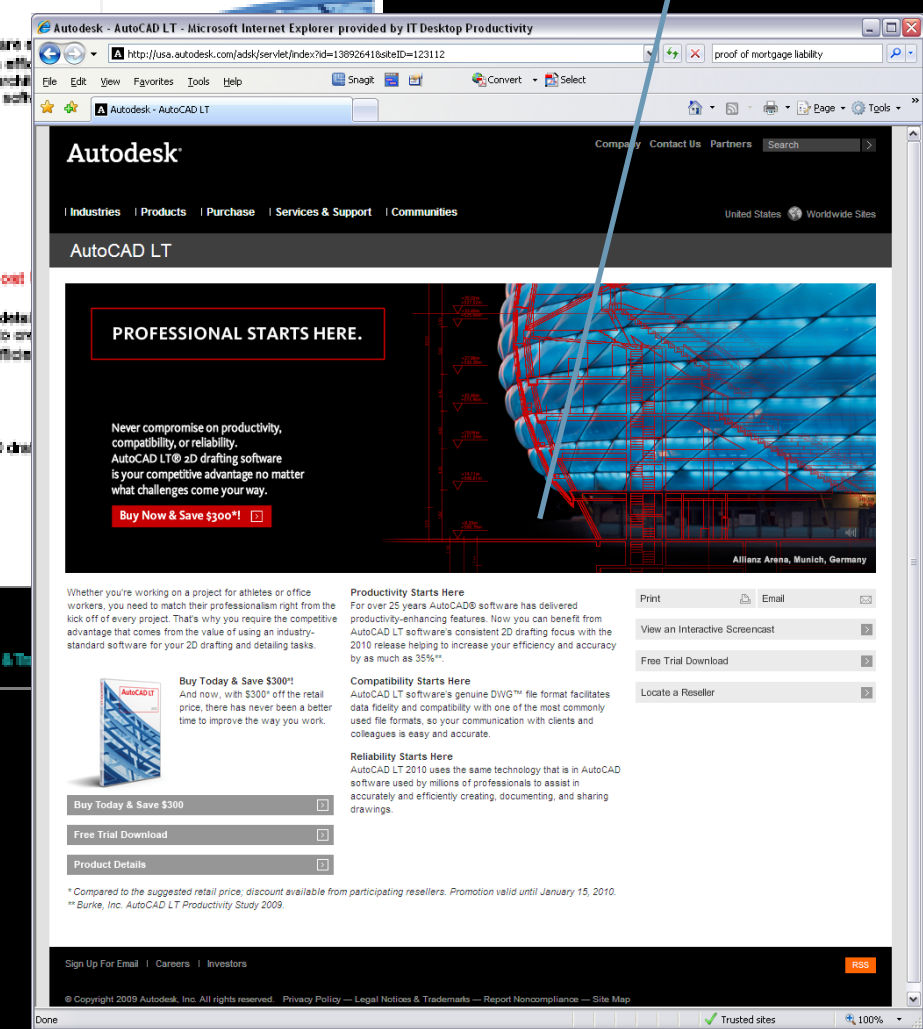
Autodesk - AutoCAD LT - Microsoft Internet Explorer provided by IT Desktop Productivity

http://usa.autodesk.com/adsk/servlet/index?id=13892641&siteID=123112

proof of mortgage liability

File Edit View Favorites Tools Help

Snagit

Convert Select

Autodesk - AutoCAD LT

Page Tools

Autodesk

Company Contact Us Partners Search

| Industries | Products | Purchase | Services & Support | Communities

United States Worldwide Sites

AutoCAD LT

PROFESSIONAL STARTS HERE.

Never compromise on productivity, compatibility, or reliability. AutoCAD LT® 2D drafting software is your competitive advantage no matter what challenges come your way.

Buy Now & Save $300*!

Allianz Arena, Munich, Germany

Whether you're working on a project for athletes or office workers, you need to match their professionalism right from the kick off of every project. That's why you require the competitive advantage that comes from the value of using an industry-standard software for your 2D drafting and detailing tasks.

AutoCAD LT

Buy Today & Save $300*!
And now, with $300* off the retail price, there has never been a better time to improve the way you work.

Buy Today & Save $300

Free Trial Download

Product Details

Productivity Starts Here
For over 25 years AutoCAD® software has delivered productivity-enhancing features. Now you can benefit from AutoCAD LT software's consistent 2D drafting focus with the 2010 release helping to increase your efficiency and accuracy by as much as 35%**.

Compatibility Starts Here
AutoCAD LT software's genuine DWG™ file format facilitates data fidelity and compatibility with one of the most commonly used file formats, so your communication with clients and colleagues is easy and accurate.

Reliability Starts Here
AutoCAD LT 2010 uses the same technology that is in AutoCAD software used by millions of professionals to assist in accurately and efficiently creating, documenting, and sharing drawings.

Print

Email

View an Interactive Screencast

Free Trial Download

Locate a Reseller

* Compared to the suggested retail price; discount available from participating resellers. Promotion valid until January 15, 2010.
** Burke, Inc. AutoCAD LT Productivity Study 2009.

Sign Up For Email | Careers | Investors

RSS

© Copyright 2009 Autodesk, Inc. All rights reserved. Privacy Policy — Legal Notices & Trademarks — Report Noncompliance — Site Map

Done

Trusted sites

100%